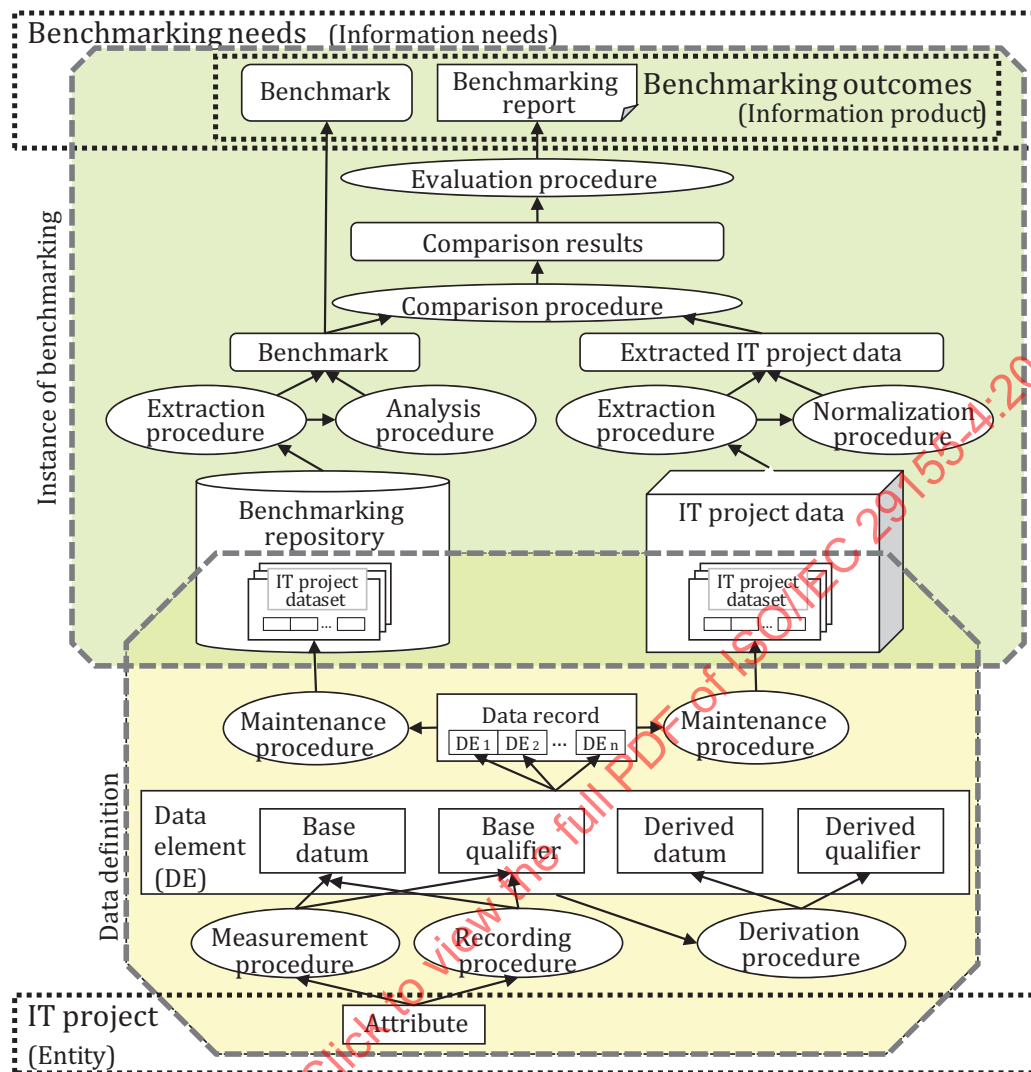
Benchmarking needs (Information needs)

Benchmark

Benchmarking report

Benchmarking outcomes (Information product)

Evaluation procedure

Comparison results

Comparison procedure

Benchmark

Extracted IT project data

Extraction procedure

Analysis procedure

Extraction procedure

Normalization procedure

Benchmarking repository

IT project data

IT project dataset

...

IT project dataset

...

Instance of benchmarking

Maintenance procedure

Data record

DE 1 | DE 2 | ... | DE n

Maintenance procedure

Data element (DE)

Base datum

Base qualifier

Derived datum

Derived qualifier

Data definition

Measurement procedure

Recording procedure

Derivation procedure

IT project (Entity)

Attribute

Click to view the full PDF of ISO/IEC 29155-4:20